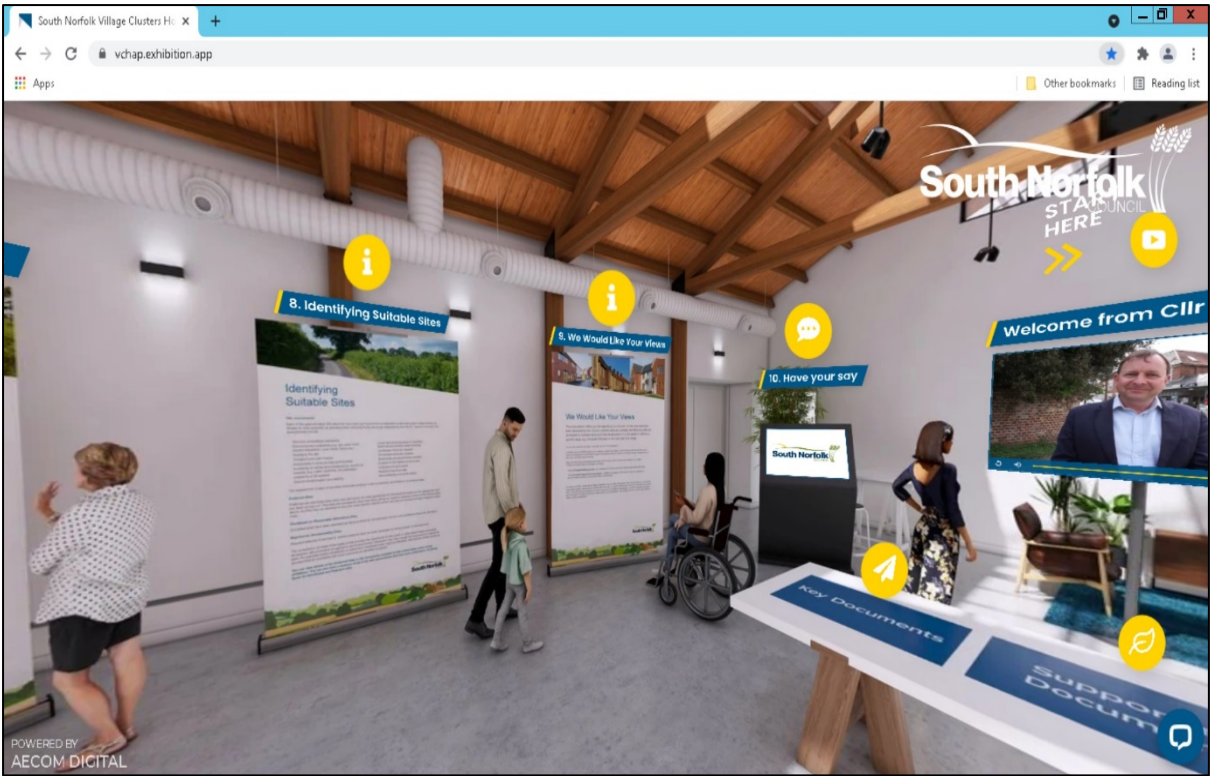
South Norfolk Village Clusters Ho ×
+
vchap.exhibition.app
Apps
Other bookmarks
Reading list

South Norfolk COUNCIL
START HERE

8. Identifying Suitable Sites
Identifying Suitable Sites
South Norfolk

9. We Would Like Your Views
We Would Like Your Views
South Norfolk

10. Have your say
South Norfolk

Welcome from Cllr

Key Documents
Supporting Documents

POWERED BY
AECOM DIGITAL